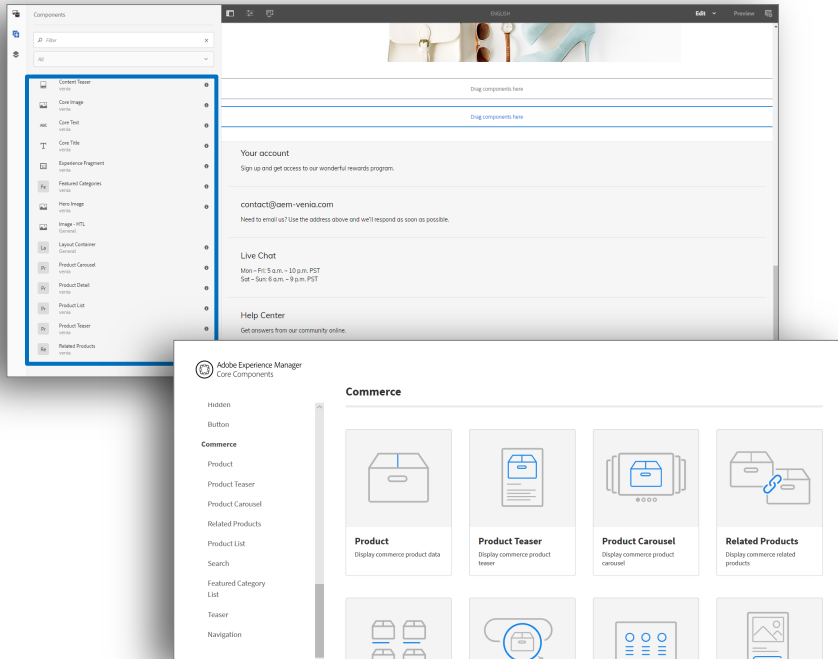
Components

Filter

All

Content Teaser
venia

Core Image
venia

Core Text
venia

Core Title
venia

Experience Fragment
venia

Featured Categories
venia

Hero Image
venia

Image - HTL
General

Layout Container
General

Product Carousel
venia

Product Detail
venia

Product List
venia

Product Teaser
venia

Related Products
venia

ENGLISH

Edit

Preview

Drag components here

Drag components here

Your account

Sign up and get access to our wonderful rewards program.

contact@aem-venia.com

Need to email us? Use the address above and we'll respond as soon as possible.

Live Chat

Mon – Fri: 5 a.m. – 10 p.m. PST
Sat – Sun: 6 a.m. – 9 p.m. PST

Help Center

Get answers from our community online.

Adobe Experience Manager
Core Components

Hidden

Button

Commerce

Product

Product Teaser

Product Carousel

Related Products

Product List

Search

Featured Category List

Teaser

Navigation

Commerce

Product
Display commerce product data

Product Teaser
Display commerce product teaser

Product Carousel
Display commerce product carousel

Related Products
Display commerce related products